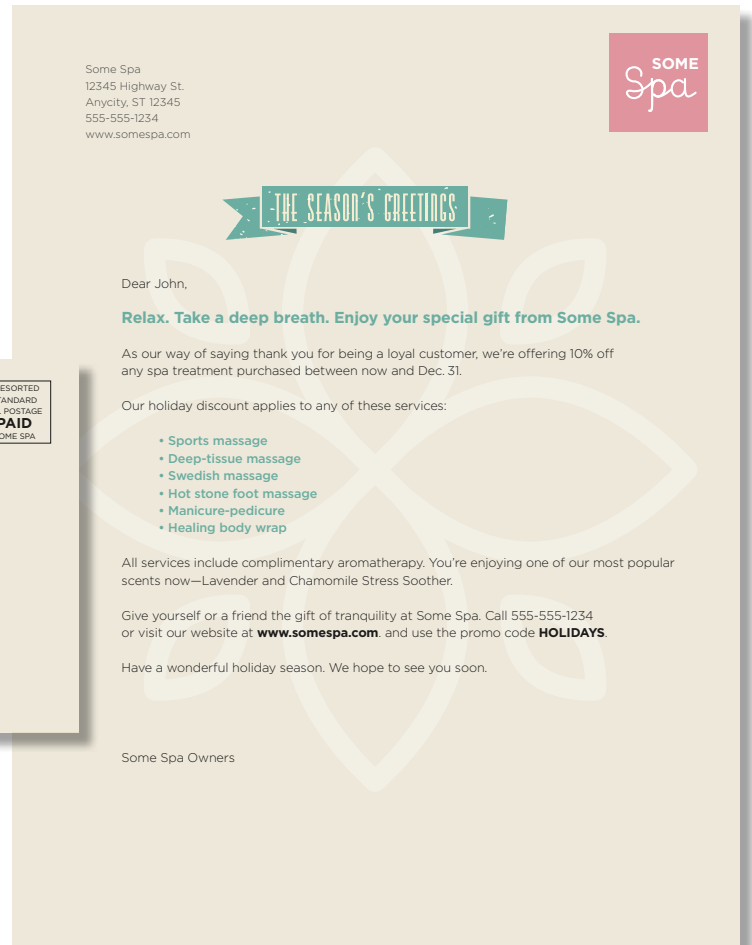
Some Spa
12345 Highway St.
Anycity, ST 12345
555-555-1234
www.somespa.com

SOME Spa

THE SEASON'S GREETINGS

ESORTED
TANDARD
. POSTAGE
PAID
OME SPA

Dear John,

Relax. Take a deep breath. Enjoy your special gift from Some Spa.

As our way of saying thank you for being a loyal customer, we're offering 10% off any spa treatment purchased between now and Dec. 31.

Our holiday discount applies to any of these services:

• Sports massage
• Deep-tissue massage
• Swedish massage
• Hot stone foot massage
• Manicure-pedicure
• Healing body wrap

All services include complimentary aromatherapy. You're enjoying one of our most popular scents now—Lavender and Chamomile Stress Soother.

Give yourself or a friend the gift of tranquility at Some Spa. Call 555-555-1234 or visit our website at **www.somespa.com**. and use the promo code **HOLIDAYS**.

Have a wonderful holiday season. We hope to see you soon.

Some Spa Owners